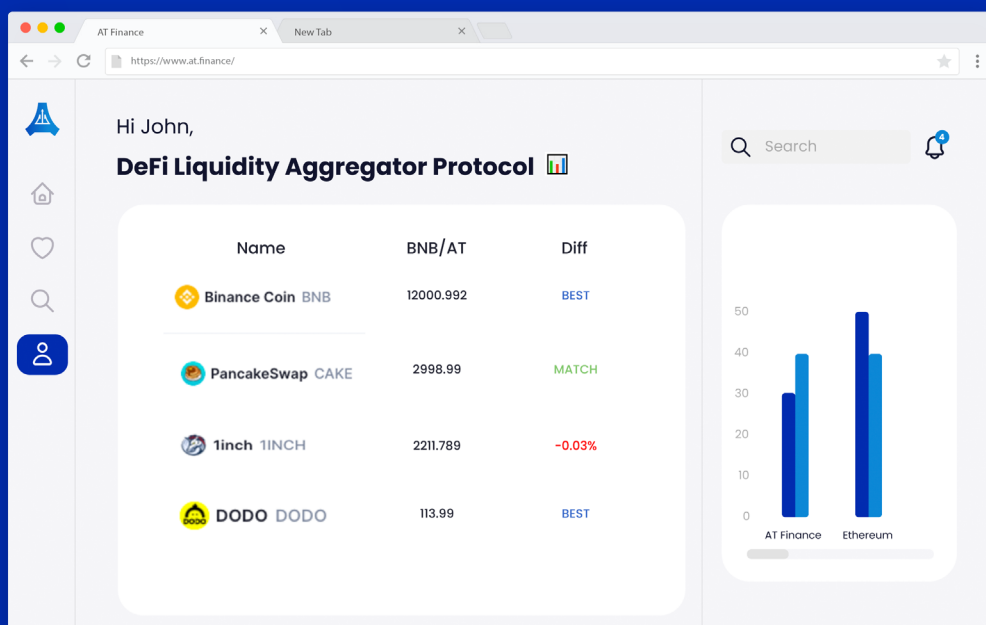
AT Finance
New Tab
https://www.at.finance/

Hi John,

DeFi Liquidity Aggregator Protocol

Search

4

| Name | BNB/AT | Diff |
|---|---|---|
| Binance Coin BNB | 12000.992 | BEST |
| PancakeSwap CAKE | 2998.99 | MATCH |
| 1inch 1INCH | 2211.789 | -0.03% |
| DODO DODO | 113.99 | BEST |

50
40
30
20
10
0
AT Finance
Ethereum